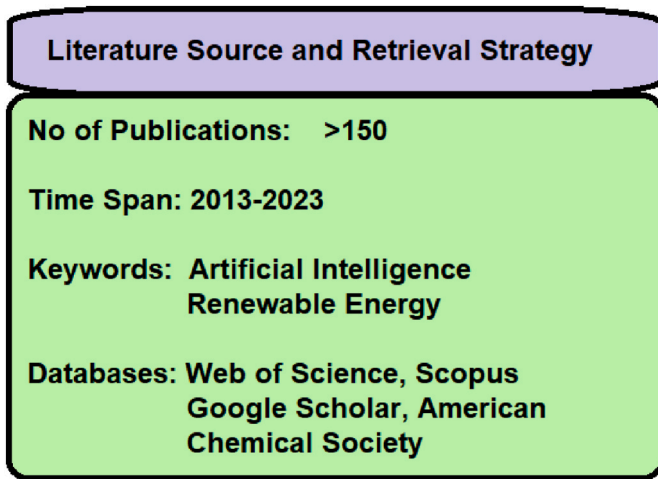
Literature Source and Retrieval Strategy

No of Publications: >150

Time Span: 2013-2023

Keywords: Artificial Intelligence
Renewable Energy

Databases: Web of Science, Scopus
Google Scholar, American
Chemical Society